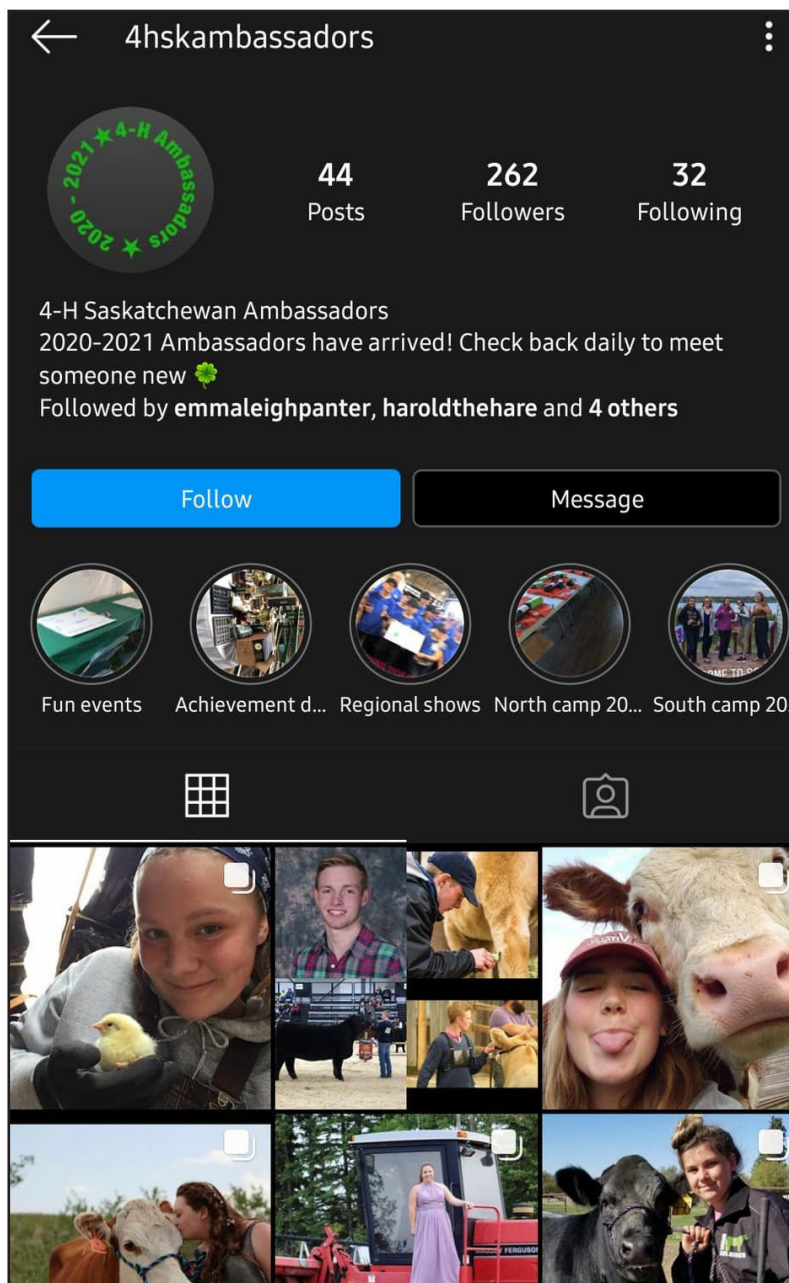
4hskambassadors

2021 ★ 4-H Ambassadors ★ 2020 -

44
Posts

262
Followers

32
Following

4-H Saskatchewan Ambassadors
2020-2021 Ambassadors have arrived! Check back daily to meet someone new 🍀
Followed by emmaleighpanter, haroldthehare and 4 others

Follow

Message

Fun events

Achievement d...

Regional shows

North camp 20...

South camp 20

OME TO S

FERGUSON